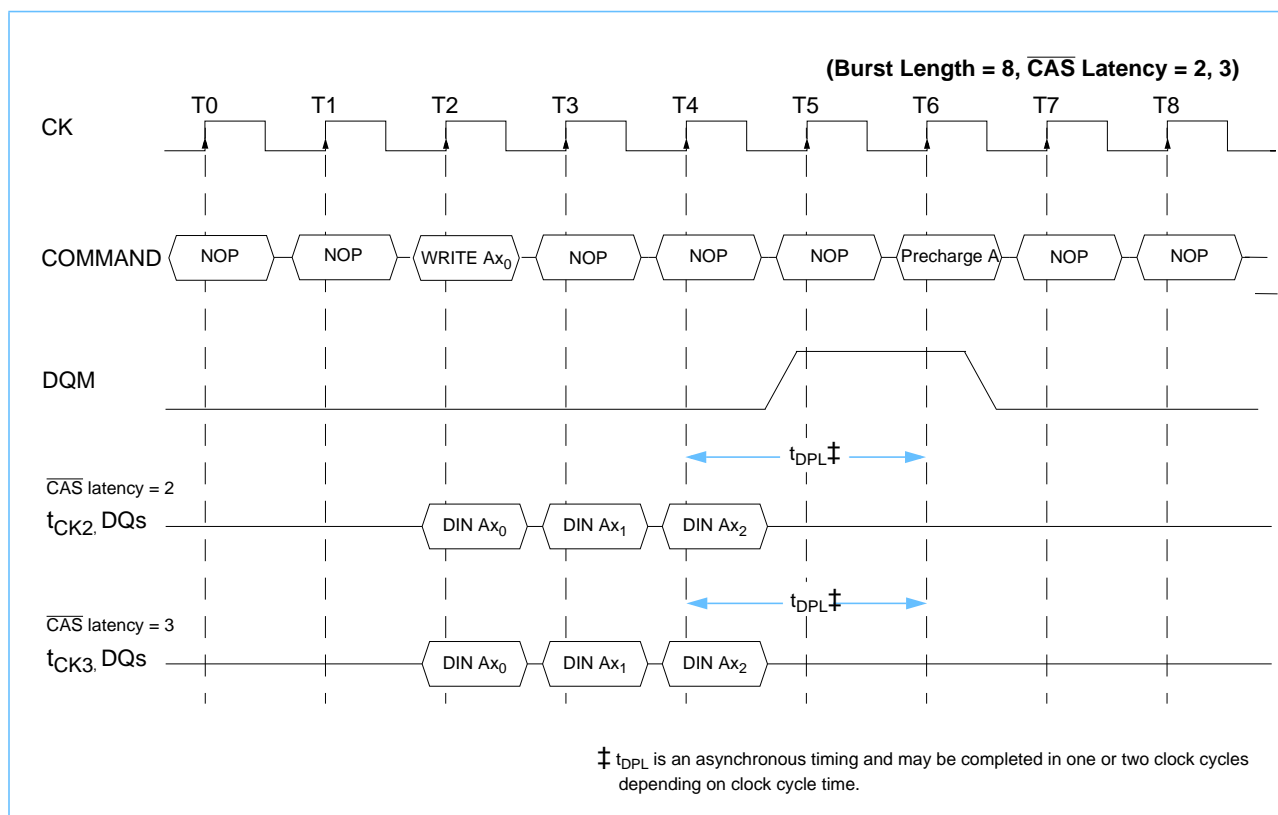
(Burst Length = 8, $\overline{CAS}$ Latency = 2, 3)

T0 T1 T2 T3 T4 T5 T6 T7 T8

CK

COMMAND NOP NOP WRITE $Ax_0$ NOP NOP NOP Precharge A NOP NOP

DQM

$t_{DPL}$‡

$\overline{CAS}$ latency = 2

$t_{CK2}$, DQs DIN $Ax_0$ DIN $Ax_1$ DIN $Ax_2$

$t_{DPL}$‡

$\overline{CAS}$ latency = 3

$t_{CK3}$, DQs DIN $Ax_0$ DIN $Ax_1$ DIN $Ax_2$

‡ $t_{DPL}$ is an asynchronous timing and may be completed in one or two clock cycles depending on clock cycle time.